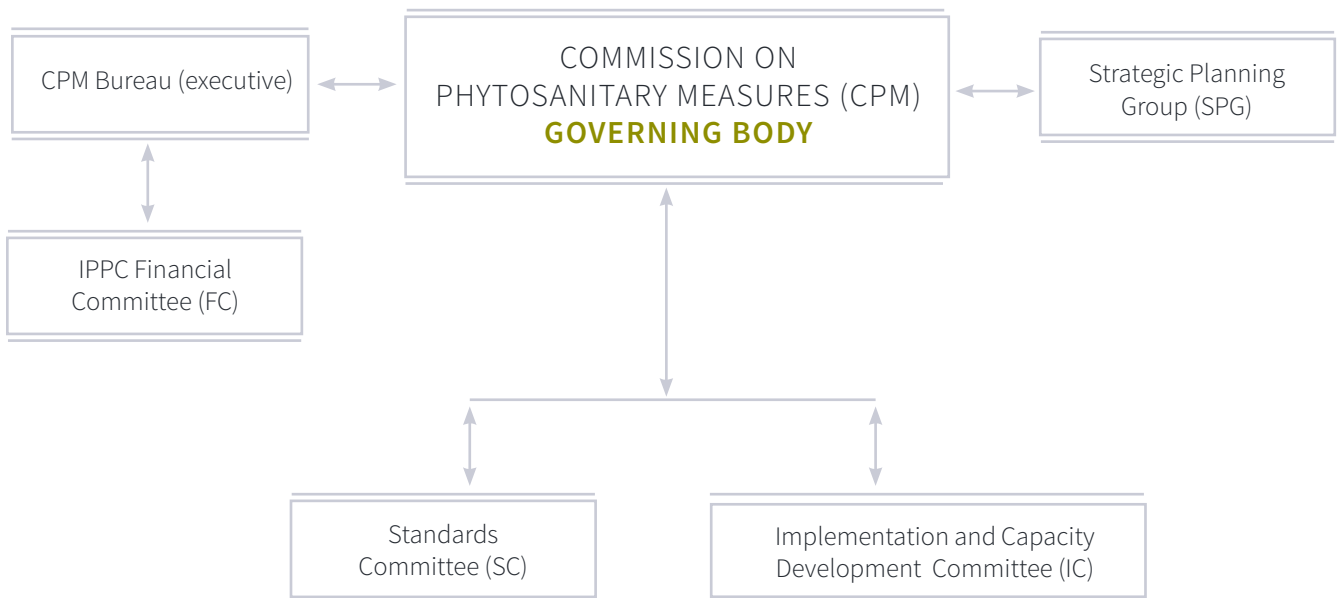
CPM Bureau (executive)

COMMISSION ON PHYTOSANITARY MEASURES (CPM)
GOVERNING BODY

Strategic Planning Group (SPG)

IPPC Financial Committee (FC)

Standards Committee (SC)

Implementation and Capacity Development Committee (IC)